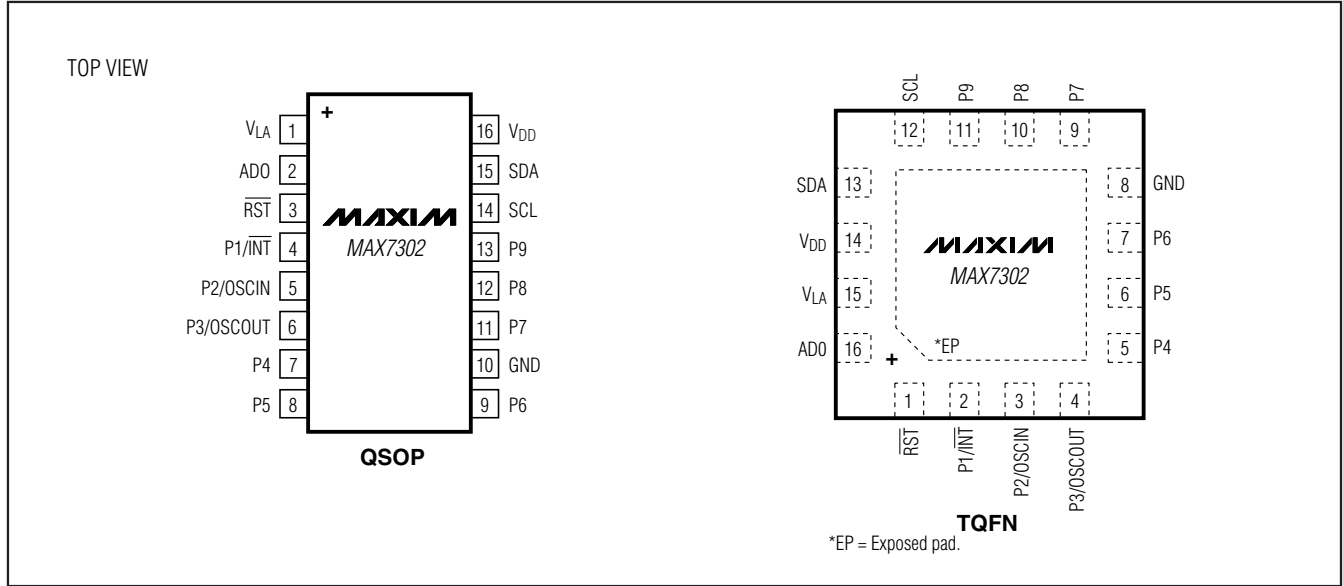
TOP VIEW

+

$V_{LA}$ 1
AD0 2
$\overline{RST}$ 3
P1/$\overline{INT}$ 4
P2/OSCIN 5
P3/OSCOUT 6
P4 7
P5 8

16 $V_{DD}$
15 SDA
14 SCL
13 P9
12 P8
11 P7
10 GND
9 P6

MAXIM
MAX7302

QSOP

SCL P9 P8 P7
12 11 10 9

SDA 13
$V_{DD}$ 14
$V_{LA}$ 15
AD0 16

8 GND
7 P6
6 P5
5 P4

MAXIM
MAX7302

*EP

+

1 2 3 4
$\overline{RST}$ P1/$\overline{INT}$ P2/OSCIN P3/OSCOUT

TQFN

*EP = Exposed pad.